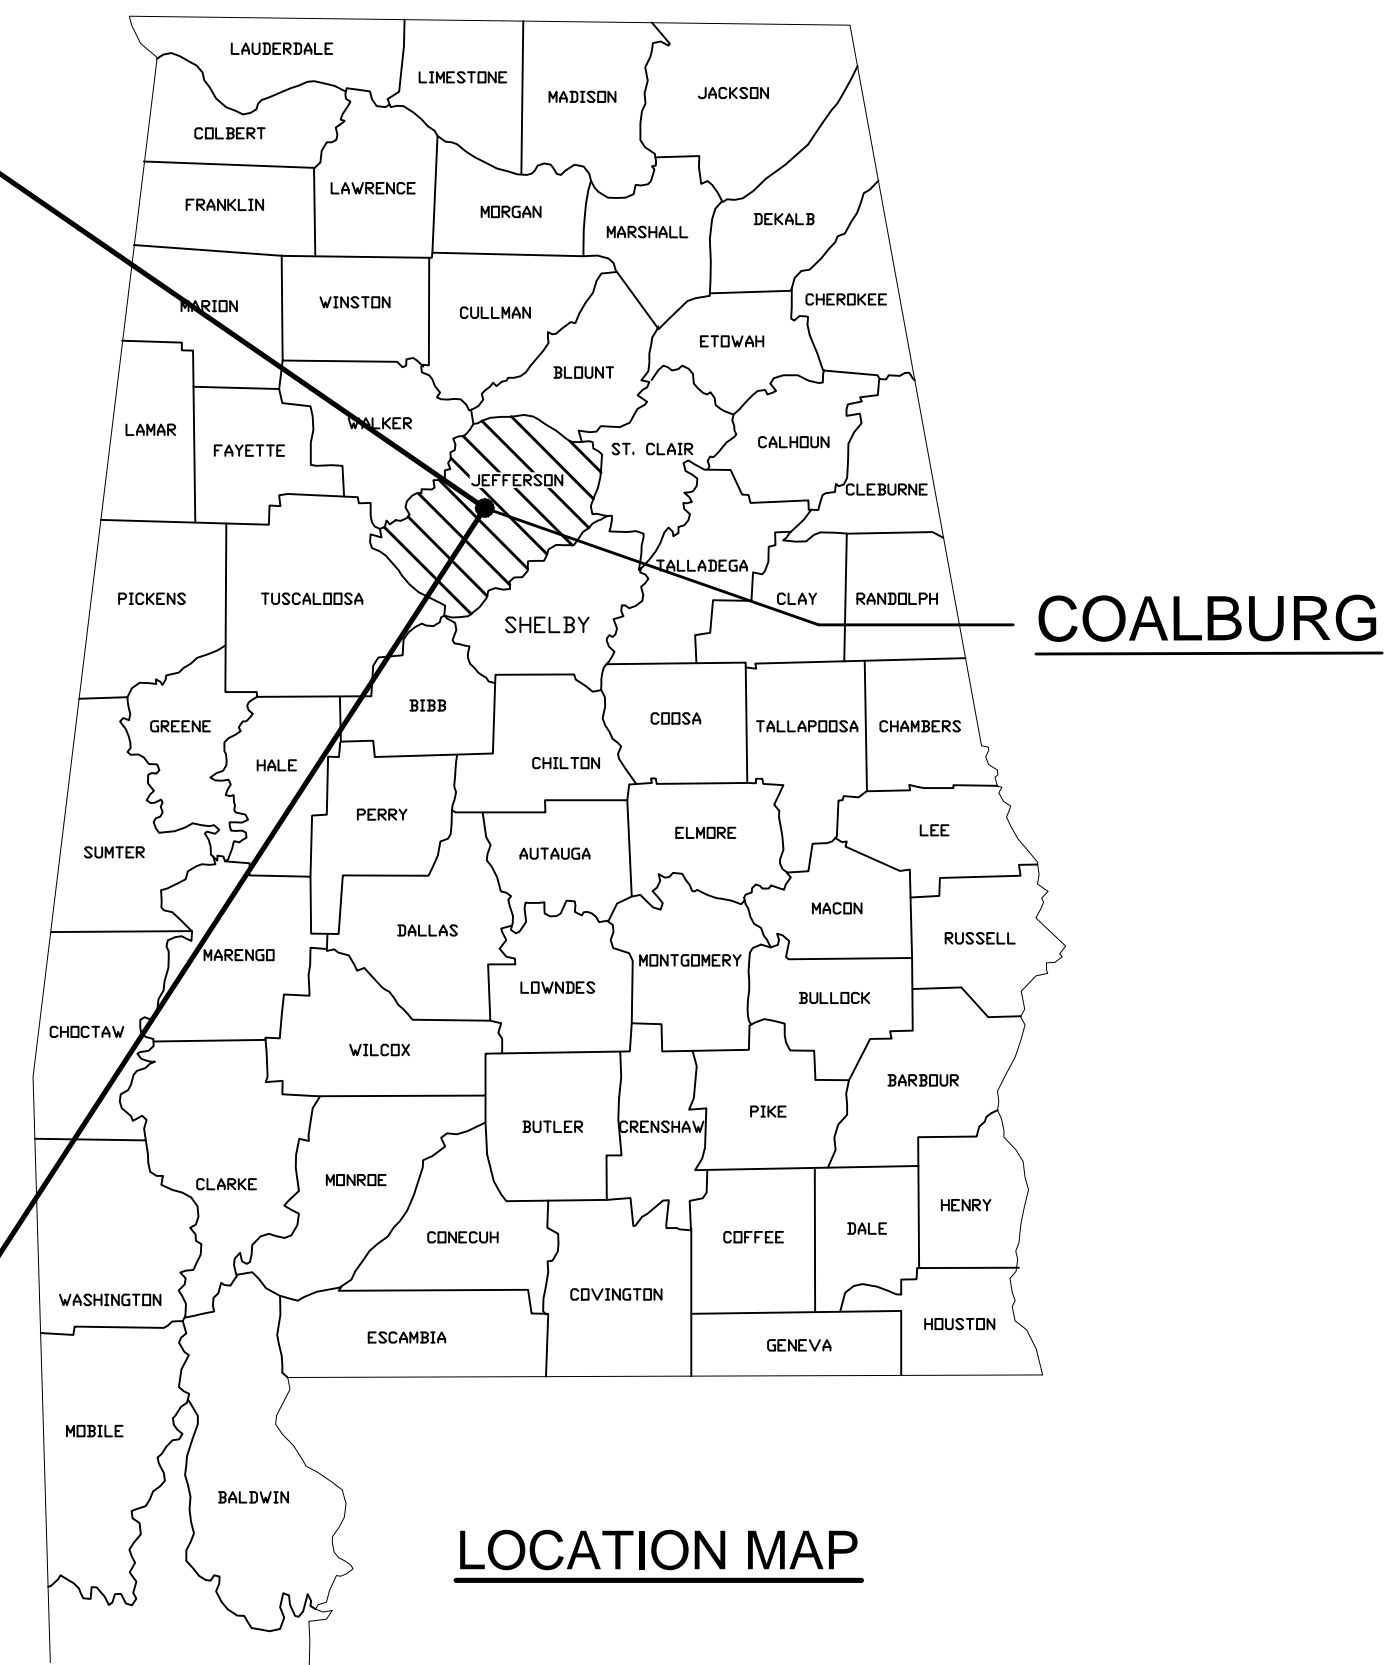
LAUDERDALE
LIMESTONE
MADISON
JACKSON
COLBERT
FRANKLIN
LAWRENCE
MORGAN
MARSHALL
DEKALB
MARION
WINSTON
CULLMAN
CHEROKEE
ETOWAH
BLOUNT
LAMAR
FAYETTE
WALKER
ST. CLAIR
CALHOUN
JEFFERSON
CLEBURNE
TALLADEGA
PICKENS
TUSCALOOSA
CLAY
RANDOLPH
SHELBY
COALBURG
BIBB
GREENE
HALE
COOSA
TALLAPOOSA
CHAMBERS
CHILTON
PERRY
ELMORE
LEE
SUMTER
AUTAUGA
MACON
DALLAS
RUSSELL
MARENGO
MONTGOMERY
LOWNDES
BULLOCK
CHOCTAW
WILCOX
BARBOUR
BUTLER
CRENSHAW
PIKE
CLARKE
MONROE
HENRY
CONECUH
COFFEE
DALE
COVINGTON
WASHINGTON
ESCAMBIA
GENEVA
HOUSTON
MOBILE
BALDWIN
LOCATION MAP